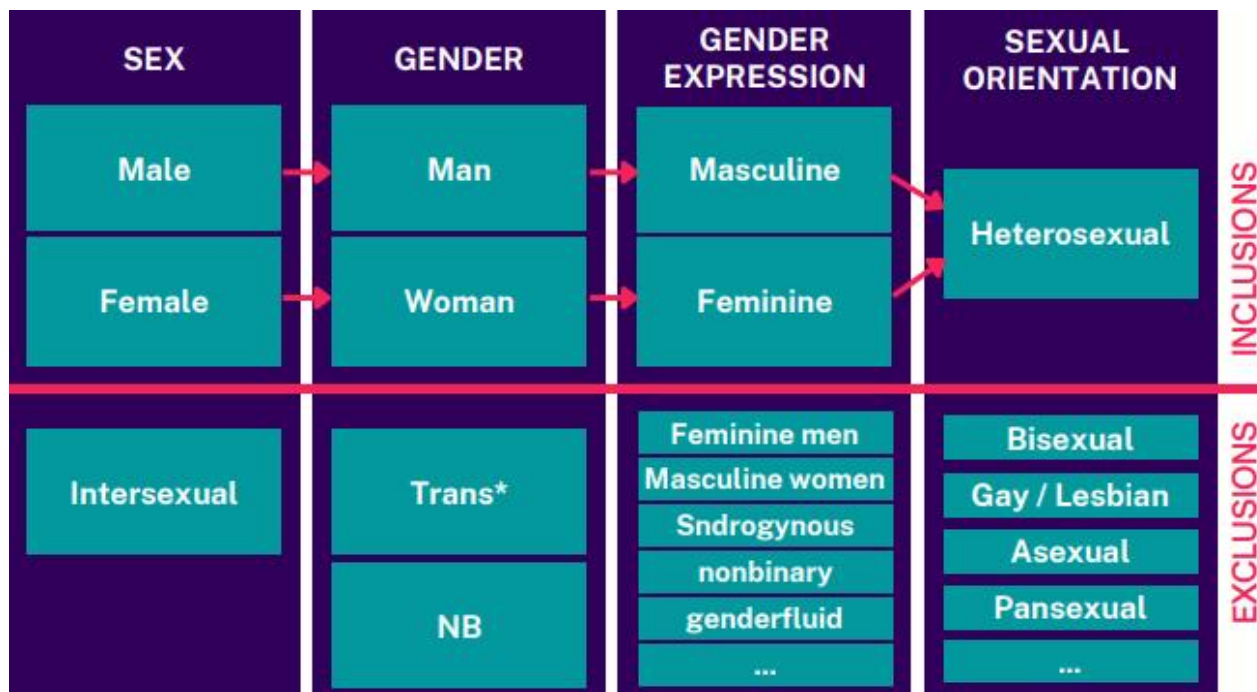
| SEX | GENDER | GENDER EXPRESSION | SEXUAL ORIENTATION | |
|---|---|---|---|---|
| Male | Man | Masculine | Heterosexual | INCLUSIONS |
| Female | Woman | Feminine | | |
| Intersexual | Trans* | Feminine men | Bisexual | EXCLUSIONS |
| | | Masculine women | Gay / Lesbian | |
| | | Sndrogynous | Asexual | |
| | NB | nonbinary | Pansexual | |
| | | genderfluid | ... | |
| | | ... | | |